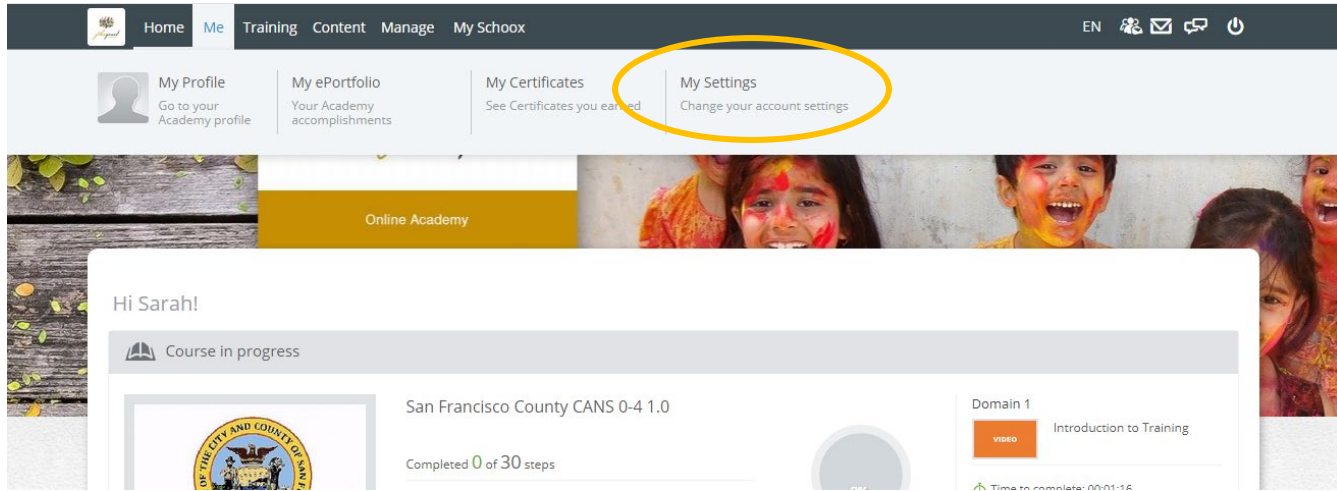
Home Me Training Content Manage My Schoox

EN

My Profile
Go to your Academy profile

My ePortfolio
Your Academy accomplishments

My Certificates
See Certificates you earned

My Settings
Change your account settings

Online Academy

Hi Sarah!

Course in progress

San Francisco County CANS 0-4 1.0

Completed 0 of 30 steps

Domain 1

VIDEO

Introduction to Training

Time to complete: 00:01:16